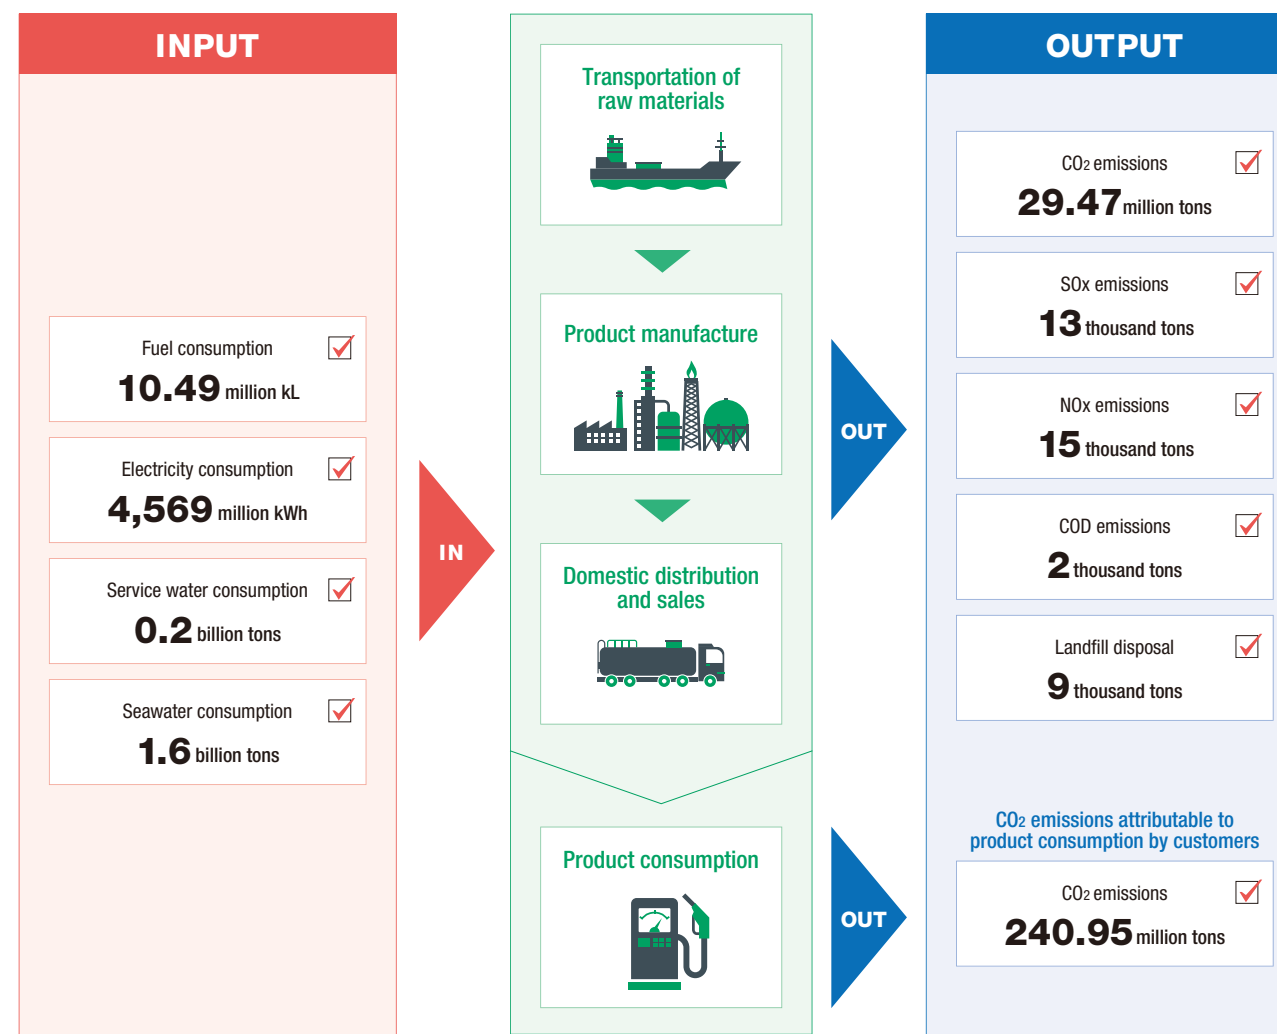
INPUT

Fuel consumption
10.49 million kL

Electricity consumption
4,569 million kWh

Service water consumption
0.2 billion tons

Seawater consumption
1.6 billion tons

IN

Transportation of raw materials

Product manufacture

Domestic distribution and sales

Product consumption

OUT

OUT

OUTPUT

$CO_2$ emissions
29.47 million tons

SOx emissions
13 thousand tons

NOx emissions
15 thousand tons

COD emissions
2 thousand tons

Landfill disposal
9 thousand tons

$CO_2$ emissions attributable to product consumption by customers

$CO_2$ emissions
240.95 million tons